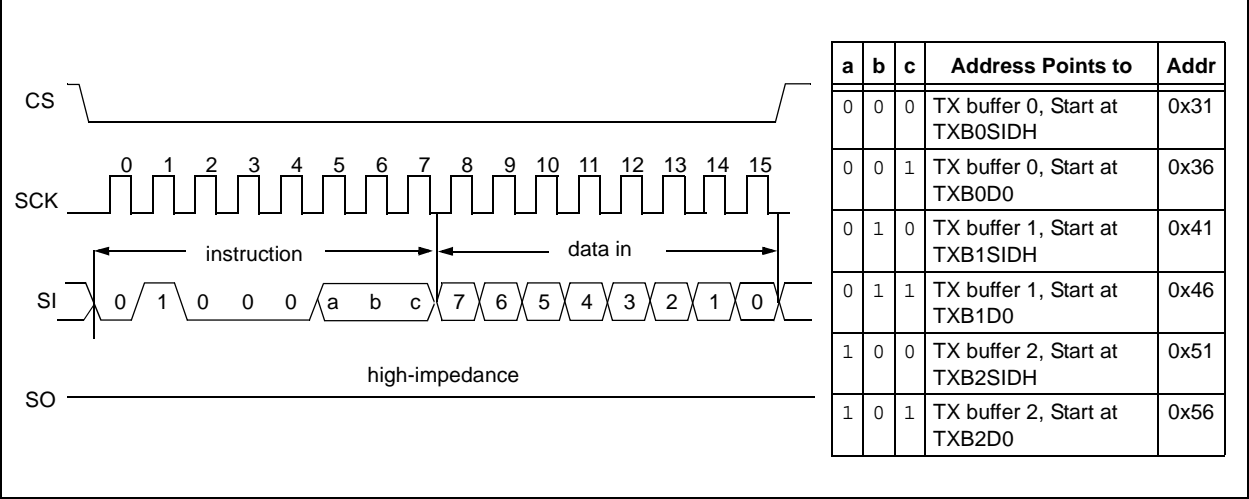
CS

0 1 2 3 4 5 6 7 8 9 10 11 12 13 14 15

SCK

instruction

data in

SI 0 1 0 0 0 a b c 7 6 5 4 3 2 1 0

high-impedance

SO

| a | b | c | Address Points to | Addr |
|---|---|---|---|---|
| 0 | 0 | 0 | TX buffer 0, Start at TXB0SIDH | 0x31 |
| 0 | 0 | 1 | TX buffer 0, Start at TXB0D0 | 0x36 |
| 0 | 1 | 0 | TX buffer 1, Start at TXB1SIDH | 0x41 |
| 0 | 1 | 1 | TX buffer 1, Start at TXB1D0 | 0x46 |
| 1 | 0 | 0 | TX buffer 2, Start at TXB2SIDH | 0x51 |
| 1 | 0 | 1 | TX buffer 2, Start at TXB2D0 | 0x56 |